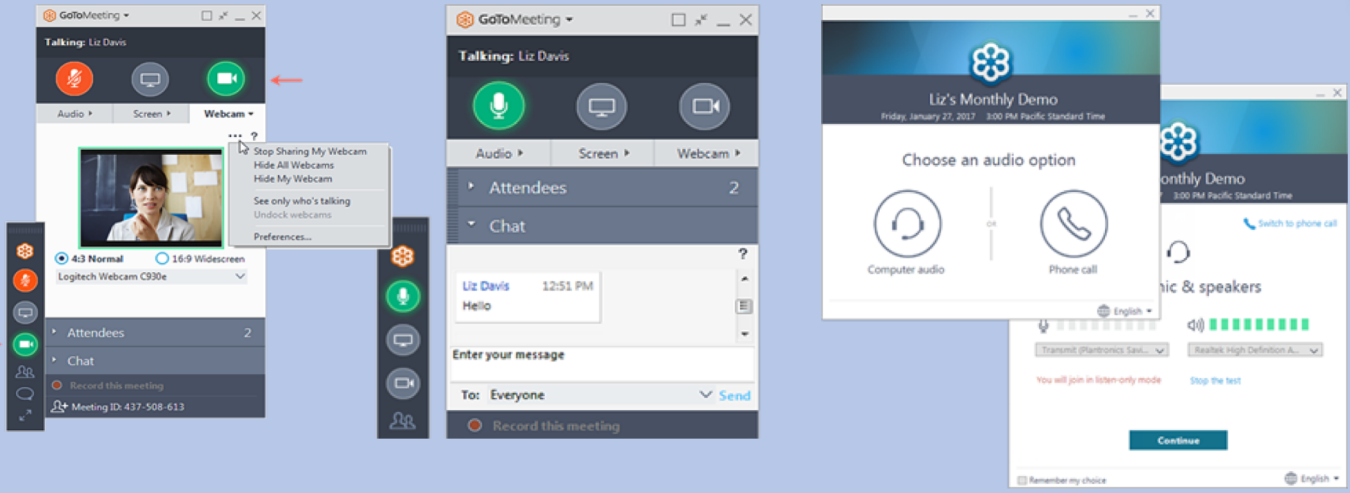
GoToMeeting

Talking: Liz Davis

Audio ▸ Screen ▸ Webcam ▾

... ?

Stop Sharing My Webcam
Hide All Webcams
Hide My Webcam
See only who's talking
Undock webcams
Preferences...

4:3 Normal 16:9 Widescreen

Logitech Webcam C930e

Attendees 2

Chat

Record this meeting

Meeting ID: 437-508-613

GoToMeeting

Talking: Liz Davis

Audio ▸ Screen ▸ Webcam ▸

Attendees 2

Chat

?

Liz Davis 12:51 PM
Hello

Enter your message

To: Everyone Send

Record this meeting

Liz's Monthly Demo
Friday, January 27, 2017 3:00 PM Pacific Standard Time

Choose an audio option

Computer audio OR Phone call

English

Monthly Demo
3:00 PM Pacific Standard Time

Switch to phone call

mic & speakers

Transmit (Plantronics Savi... Realtek High Definition A...

You will join in listen-only mode Stop the test

Continue

Remember my choice English